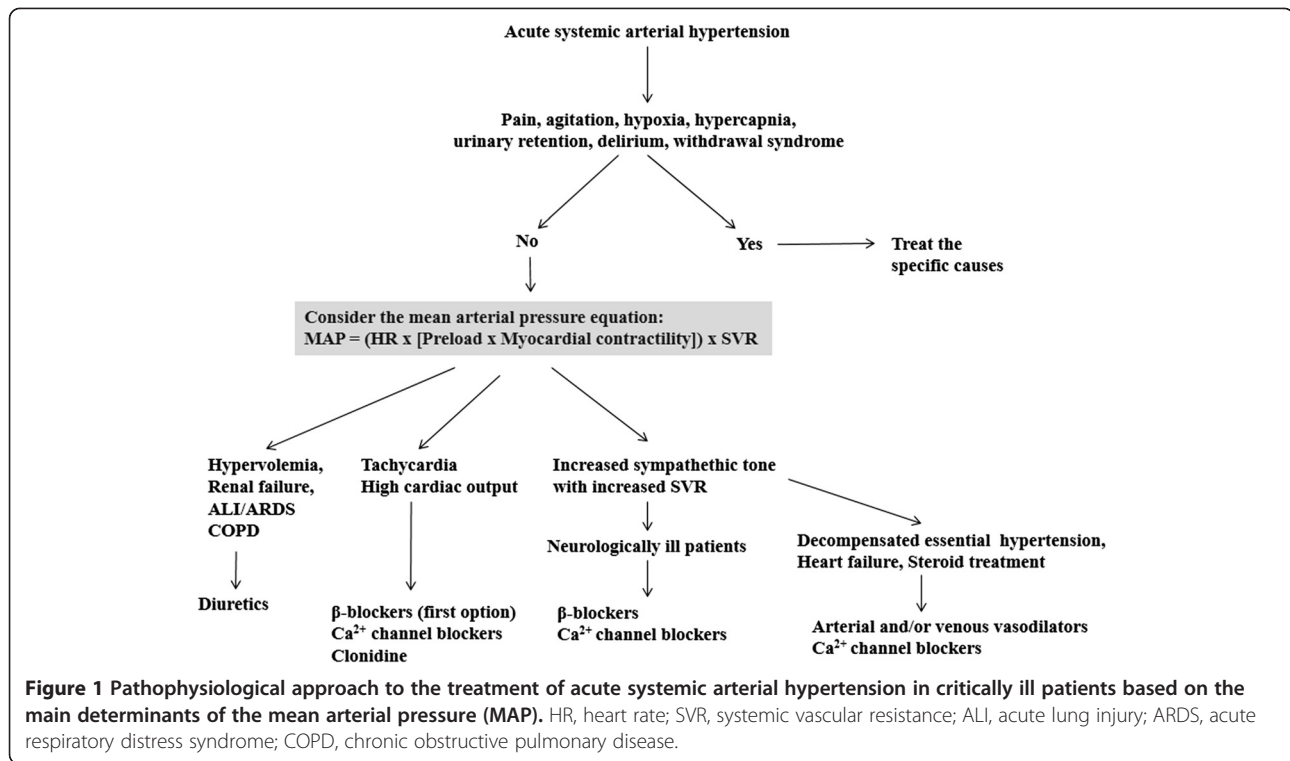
Acute systemic arterial hypertension

Pain, agitation, hypoxia, hypercapnia, urinary retention, delirium, withdrawal syndrome

No

Yes

Treat the specific causes

Consider the mean arterial pressure equation:
MAP = (HR x [Preload x Myocardial contractility]) x SVR

Hypervolemia, Renal failure, ALI/ARDS COPD

Diuretics

Tachycardia High cardiac output

β-blockers (first option)
$Ca^{2+}$ channel blockers
Clonidine

Increased sympathethic tone with increased SVR

Neurologically ill patients

β-blockers
$Ca^{2+}$ channel blockers

Decompensated essential hypertension, Heart failure, Steroid treatment

Arterial and/or venous vasodilators
$Ca^{2+}$ channel blockers

Figure 1 Pathophysiological approach to the treatment of acute systemic arterial hypertension in critically ill patients based on the main determinants of the mean arterial pressure (MAP). HR, heart rate; SVR, systemic vascular resistance; ALI, acute lung injury; ARDS, acute respiratory distress syndrome; COPD, chronic obstructive pulmonary disease.